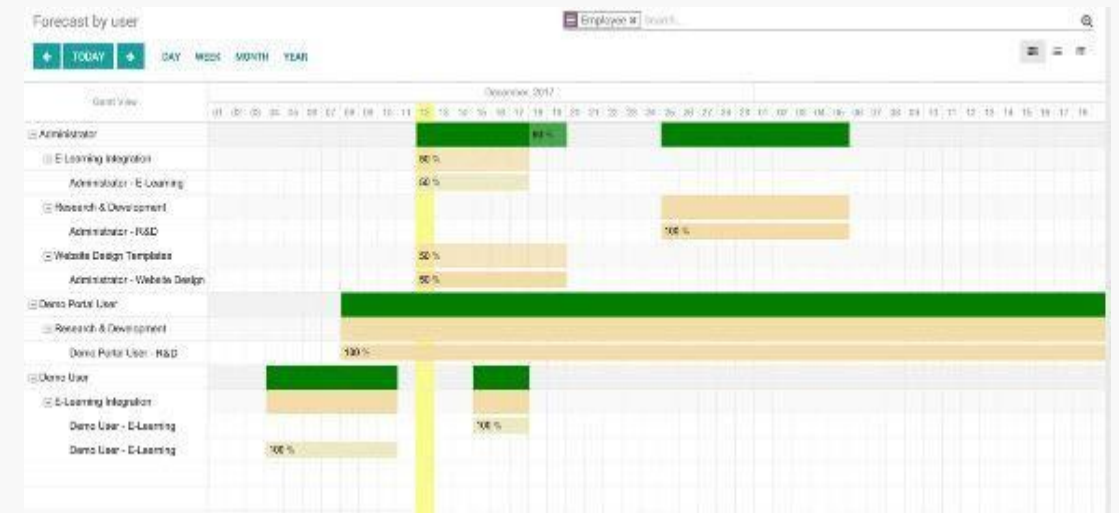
Forecast by user

Employee × Search...

TODAY DAY WEEK MONTH YEAR

Gantt View

December 2017

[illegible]

⊟ Administrator

80 %

⊟ E-Learning Integration

80 %

Administrator - E-Learning

80 %

⊟ Research & Development

Administrator - R&D

100 %

⊟ Website Design Templates

50 %

Administrator - Website Design

50 %

⊟ Demo Portal User

⊟ Research & Development

Demo Portal User - R&D

100 %

⊟ Demo User

⊟ E-Learning Integration

Demo User - E-Learning

100 %

Demo User - E-Learning

100 %